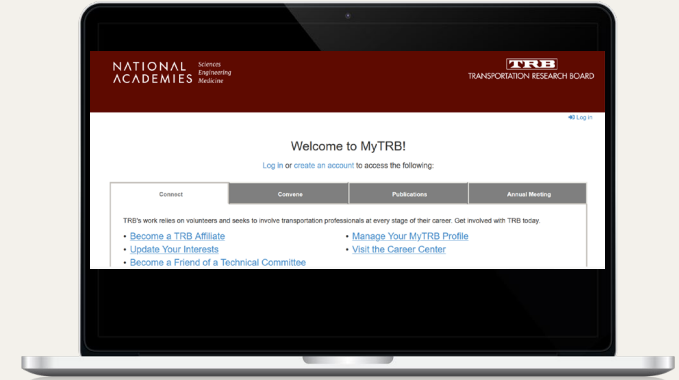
NATIONAL ACADEMIES Sciences Engineering Medicine

TRB TRANSPORTATION RESEARCH BOARD

Log in

Welcome to MyTRB!

Log in or create an account to access the following:

| Connect | Convene | Publications | Annual Meeting |
|---|---|---|---|

TRB's work relies on volunteers and seeks to involve transportation professionals at every stage of their career. Get involved with TRB today

• Become a TRB Affiliate
• Update Your Interests
• Become a Friend of a Technical Committee

• Manage Your MyTRB Profile
• Visit the Career Center